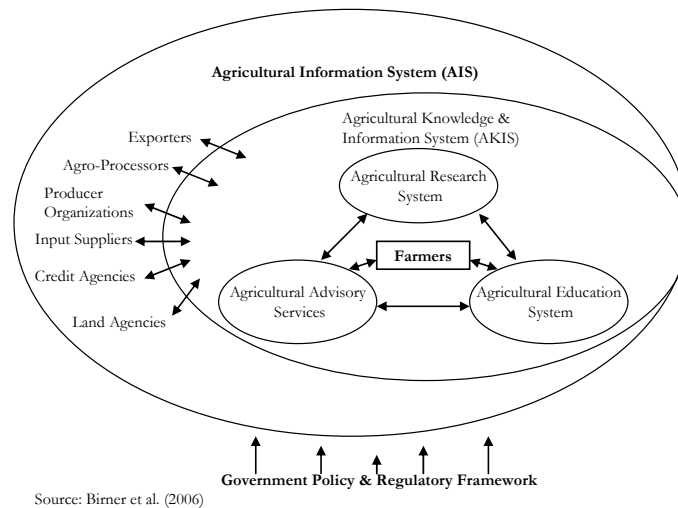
Agricultural Information System (AIS)

Agricultural Knowledge & Information System (AKIS)

Exporters

Agro-Processors

Producer Organizations

Input Suppliers

Credit Agencies

Land Agencies

Agricultural Research System

Farmers

Agricultural Advisory Services

Agricultural Education System

Government Policy & Regulatory Framework

Source: Birner et al. (2006)